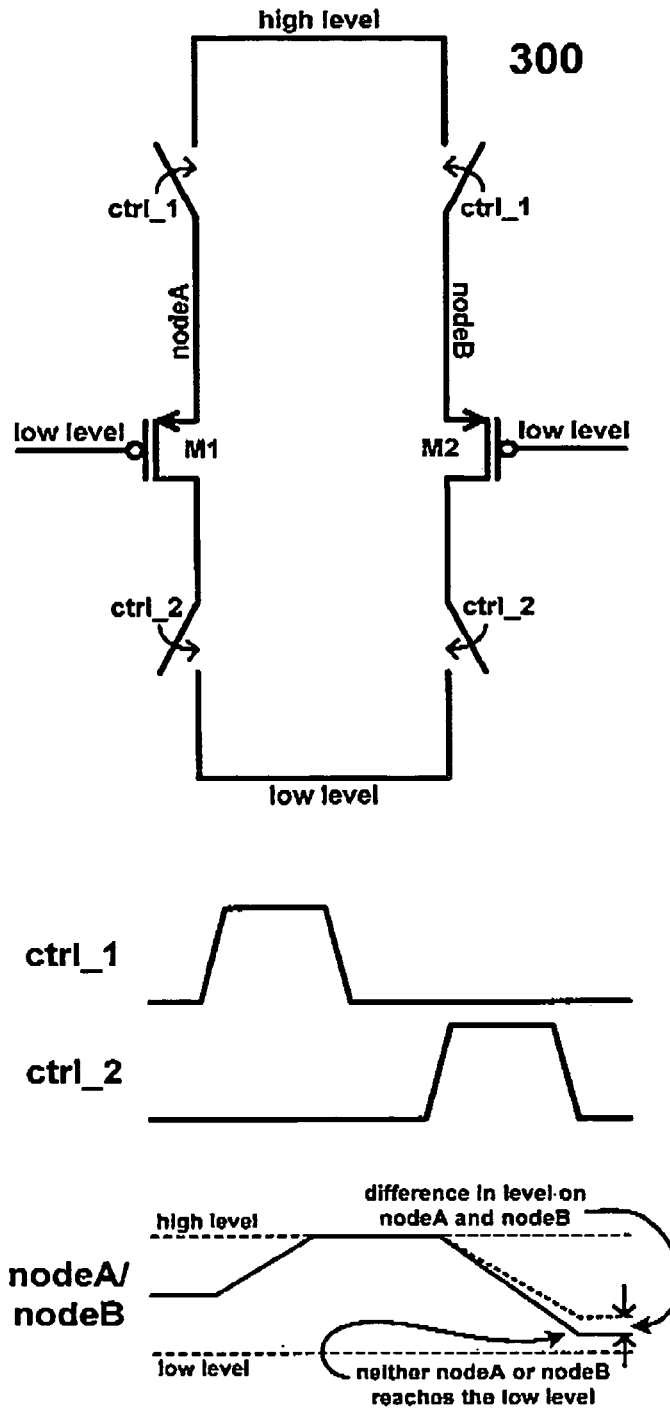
high level

300

ctrl_1

ctrl_1

nodeA

nodeB

low level

M1

M2

low level

ctrl_2

ctrl_2

low level

ctrl_1

ctrl_2

difference in level on nodeA and nodeB

high level

nodeA/ nodeB

low level

neither nodeA or nodeB reaches the low level